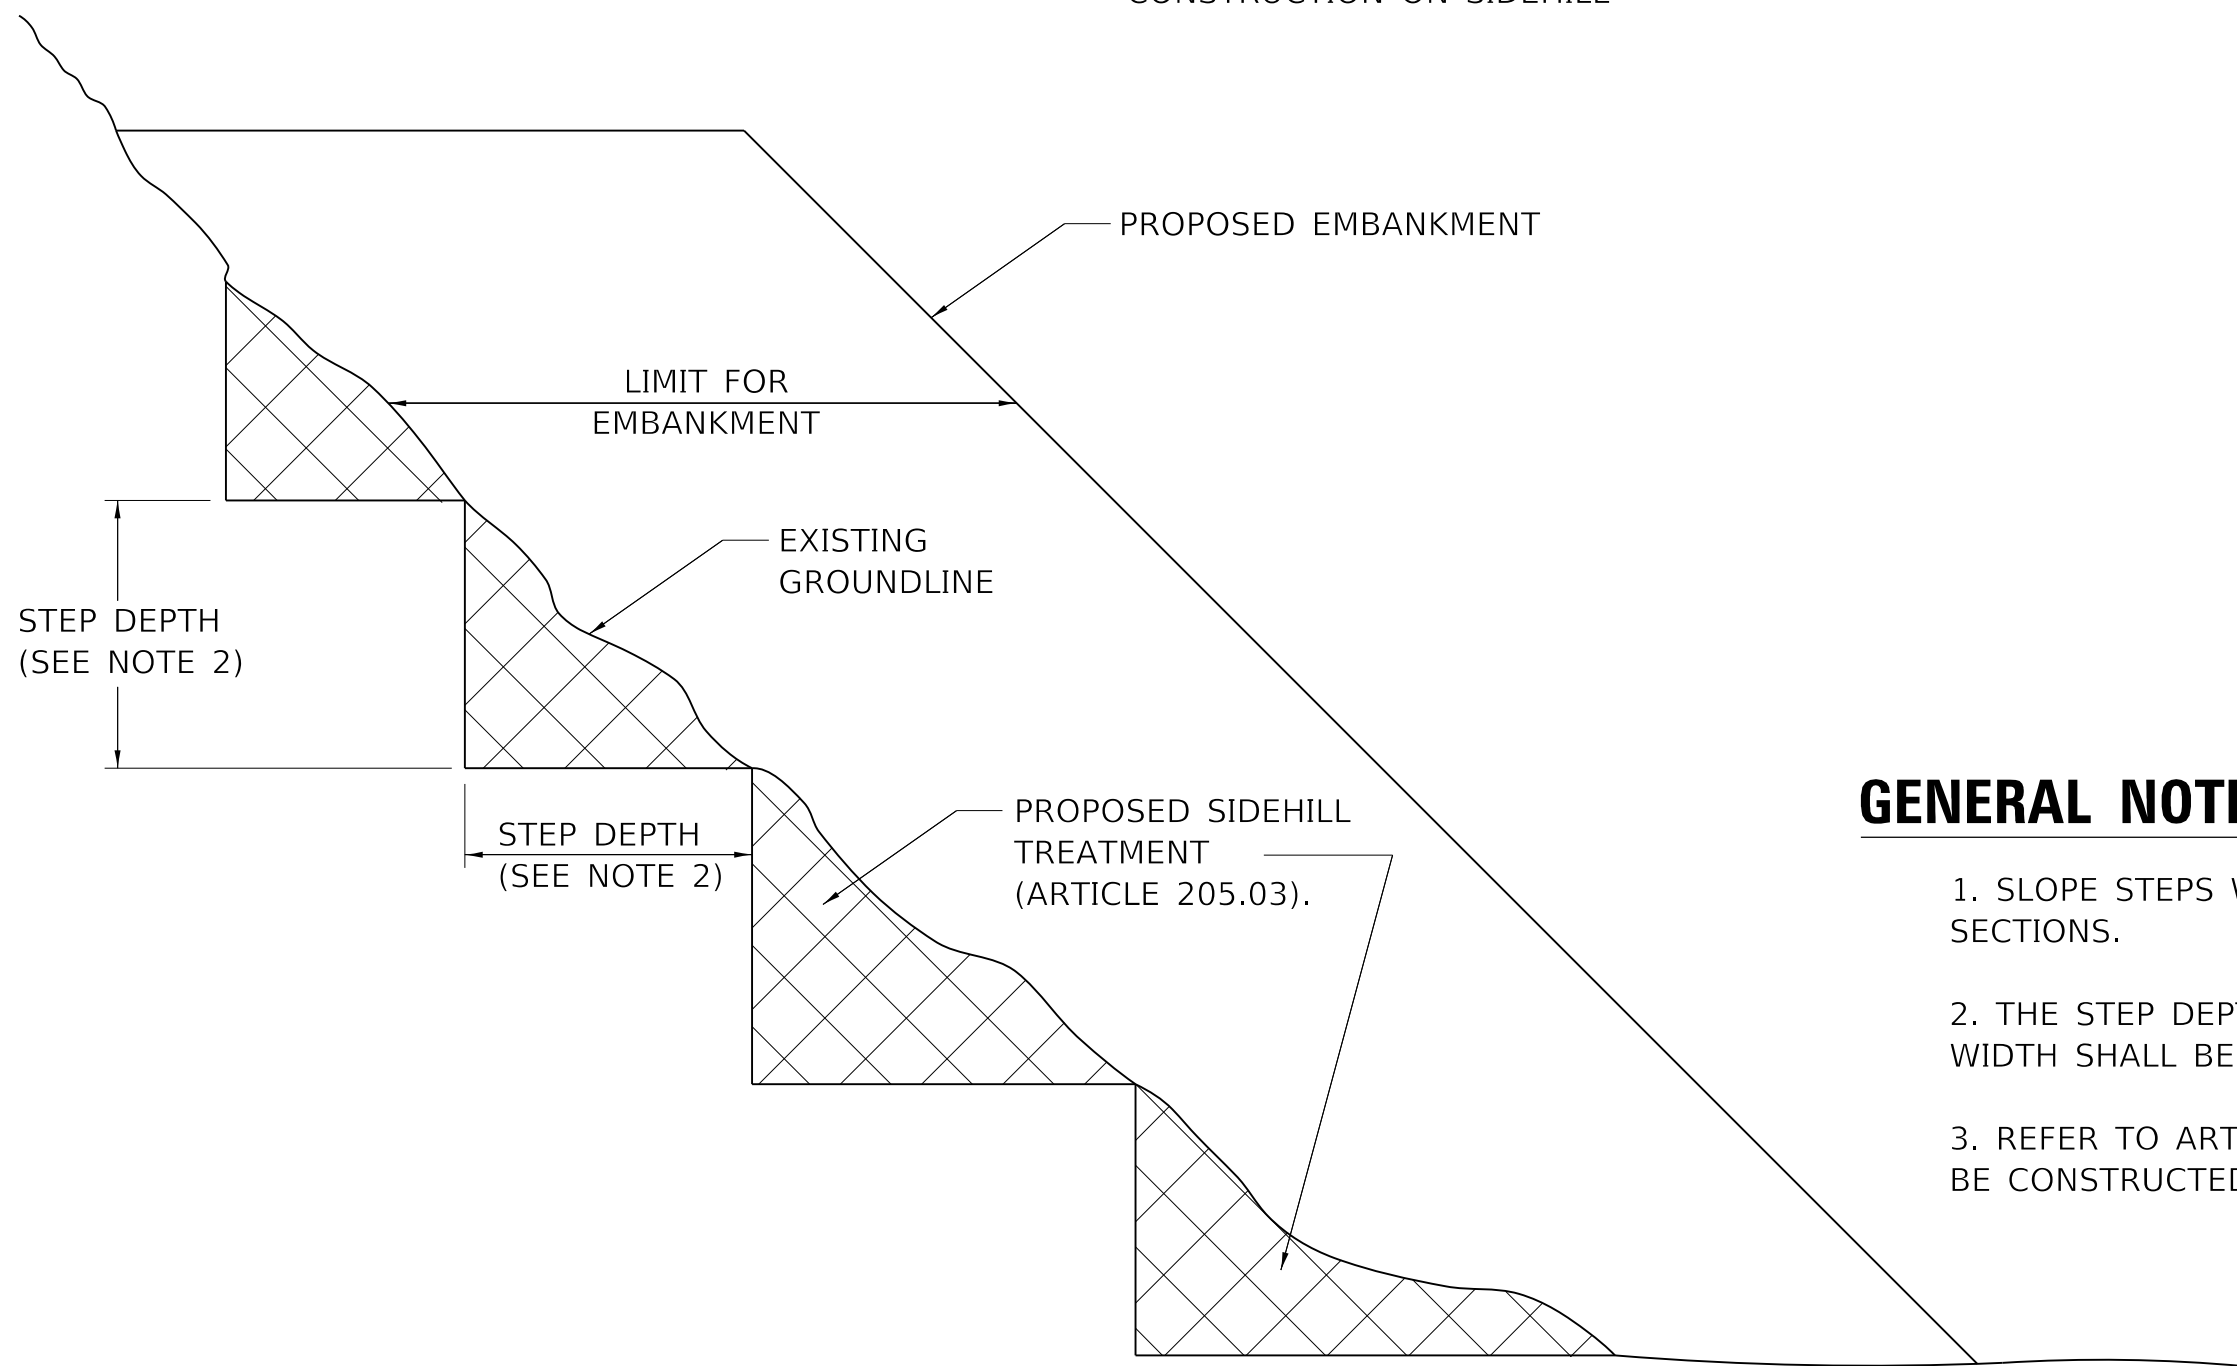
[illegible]

PROPOSED EMBANKMENT

LIMIT FOR EMBANKMENT

EXISTING GROUNDLINE

STEP DEPTH (SEE NOTE 2)

STEP DEPTH (SEE NOTE 2)

PROPOSED SIDEHILL TREATMENT (ARTICLE 205.03).

GENERAL NOT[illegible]

1. SLOPE STEPS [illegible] SECTIONS.

2. THE STEP DEP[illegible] WIDTH SHALL BE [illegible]

3. REFER TO ART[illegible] BE CONSTRUCTE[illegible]